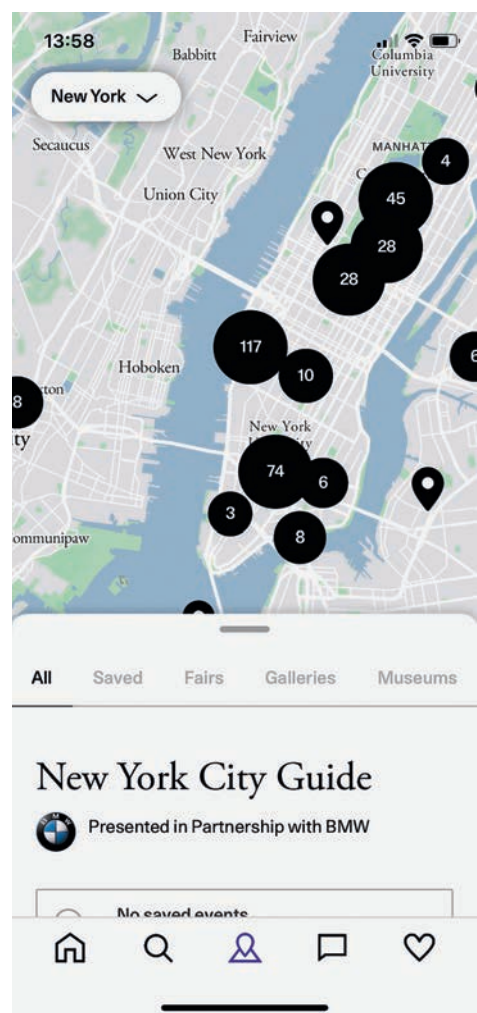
13:58

Fairview

Babbitt

Columbia University

New York

Secaucus

West New York

MANHATTAN

4

Union City

45

28

28

Hoboken

117

10

8

New York University

74

6

3

Communipaw

8

All Saved Fairs Galleries Museums

New York City Guide

Presented in Partnership with BMW

No saved events